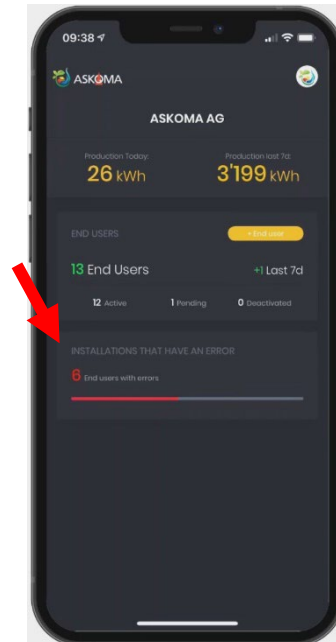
09:38

ASKOMA

ASKOMA AG

Production Today:
26 kWh

Production last 7d:
3'199 kWh

END USERS

+ End user

13 End Users

+1 Last 7d

12 Active

1 Pending

0 Deactivated

INSTALLATIONS THAT HAVE AN ERROR

6 End users with errors